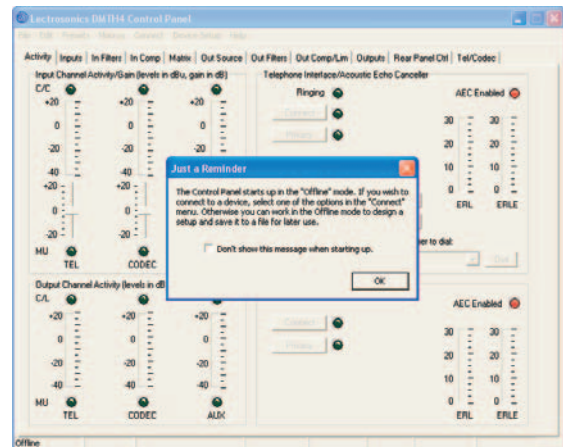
Lectrosonics DM TH4 Control Panel

File Edit Presets Macros Connect Device Setup Help

Activity | Inputs | In Filters | In Comp | Matrix | Out Source | Out Filters | Out Comp/Lim | Outputs | Rear Panel Ctrl | Tel/Codec

Input Channel Activity/Gain (levels in dBu, gain in dB)

C/C

+20 +20 +20

0 0 0

-20 -20 -20

-40 -40 -40

+20 +20

0 0

-20 -20

MU

TEL CODEC

Telephone Interface/Acoustic Echo Canceller

Ringing

Connect

Hangup

AEC Enabled

30 30

20 20

10 10

0 0

ERL ERLE

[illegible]er to dial:

Dial

Just a Reminder

The Control Panel starts up in the "Offline" mode. If you wish to connect to a device, select one of the options in the "Connect" menu. Otherwise you can work in the Offline mode to design a setup and save it to a file for later use.

Don't show this message when starting up.

OK

Output Channel Activity (levels in dB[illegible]

C/L

+20 +20 +20

0 0 0

-20 -20 -20

-40 -40 -40

MU

TEL CODEC AUX

Connect

Hangup

AEC Enabled

30 30

20 20

10 10

0 0

ERL ERLE

Offline